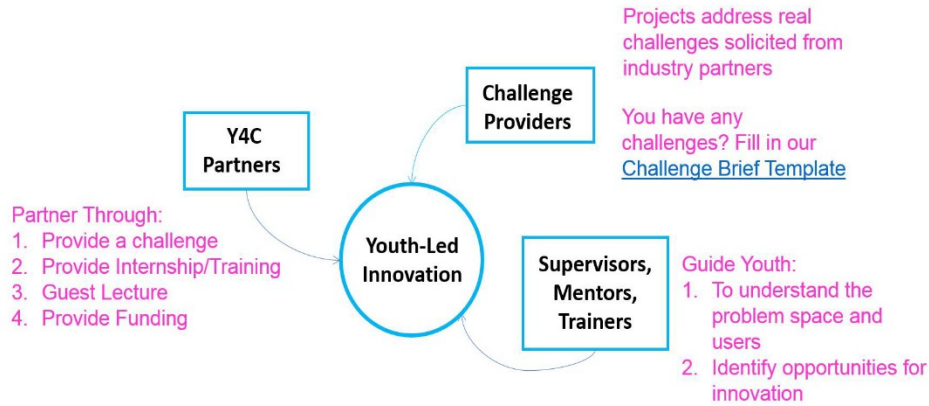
Projects address real challenges solicited from industry partners

You have any challenges? Fill in our Challenge Brief Template

Challenge Providers

Y4C Partners

Partner Through:
1. Provide a challenge
2. Provide Internship/Training
3. Guest Lecture
4. Provide Funding

Youth-Led Innovation

Supervisors, Mentors, Trainers

Guide Youth:
1. To understand the problem space and users
2. Identify opportunities for innovation